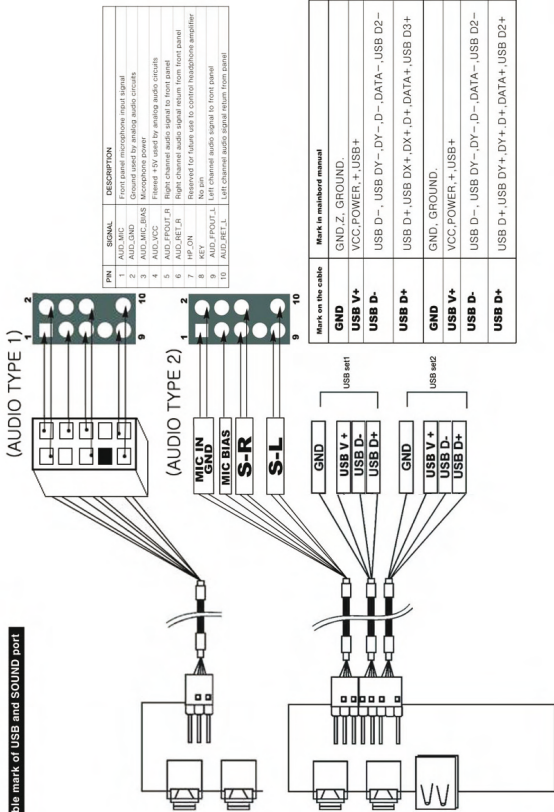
ble mark of USB and SOUND port

(AUDIO TYPE 1)

2 10
1 9

| PIN | SIGNAL | DESCRIPTION |
|---|---|---|
| 1 | AUD_MIC | Front panel microphone input signal |
| 2 | AUD_GND | Ground used by analog audio circuits |
| 3 | AUD_MIC_BIAS | Microphone power |
| 4 | AUD_VCC | Filtered +5V used by analog audio circuits |
| 5 | AUD_FPOUT_R | Right channel audio signal to front panel |
| 6 | AUD_RET_R | Right channel audio signal return from front panel |
| 7 | HP_ON | Reserved for future use to control headphone amplifier |
| 8 | KEY | No pin |
| 9 | AUD_FPOUT_L | Left channel audio signal to front panel |
| 10 | AUD_RET_L | Left channel audio signal return from panel |

(AUDIO TYPE 2)

2 10
1 9

MIC IN
GND
MIC BIAS
S-R
S-L

GND
USB V+
USB D-
USB D+
USB set1

GND
USB V+
USB D-
USB D+
USB set2

| Mark on the cable | Mark in mainbord manual |
|---|---|
| GND | GND,Z, GROUND. |
| USB V+ | VCC,POWER,+,USB+ |
| USB D- | USB D−, USB DY−,DY−,D−,DATA−,USB D2− |
| USB D+ | USB D+,USB DX+,DX+,D+,DATA+,USB D3+ |
| GND | GND, GROUND. |
| USB V+ | VCC,POWER,+,USB+ |
| USB D- | USB D−, USB DY−,DY−,D−,DATA−,USB D2− |
| USB D+ | USB D+,USB DY+,DY+,D+,DATA+,USB D2+ |